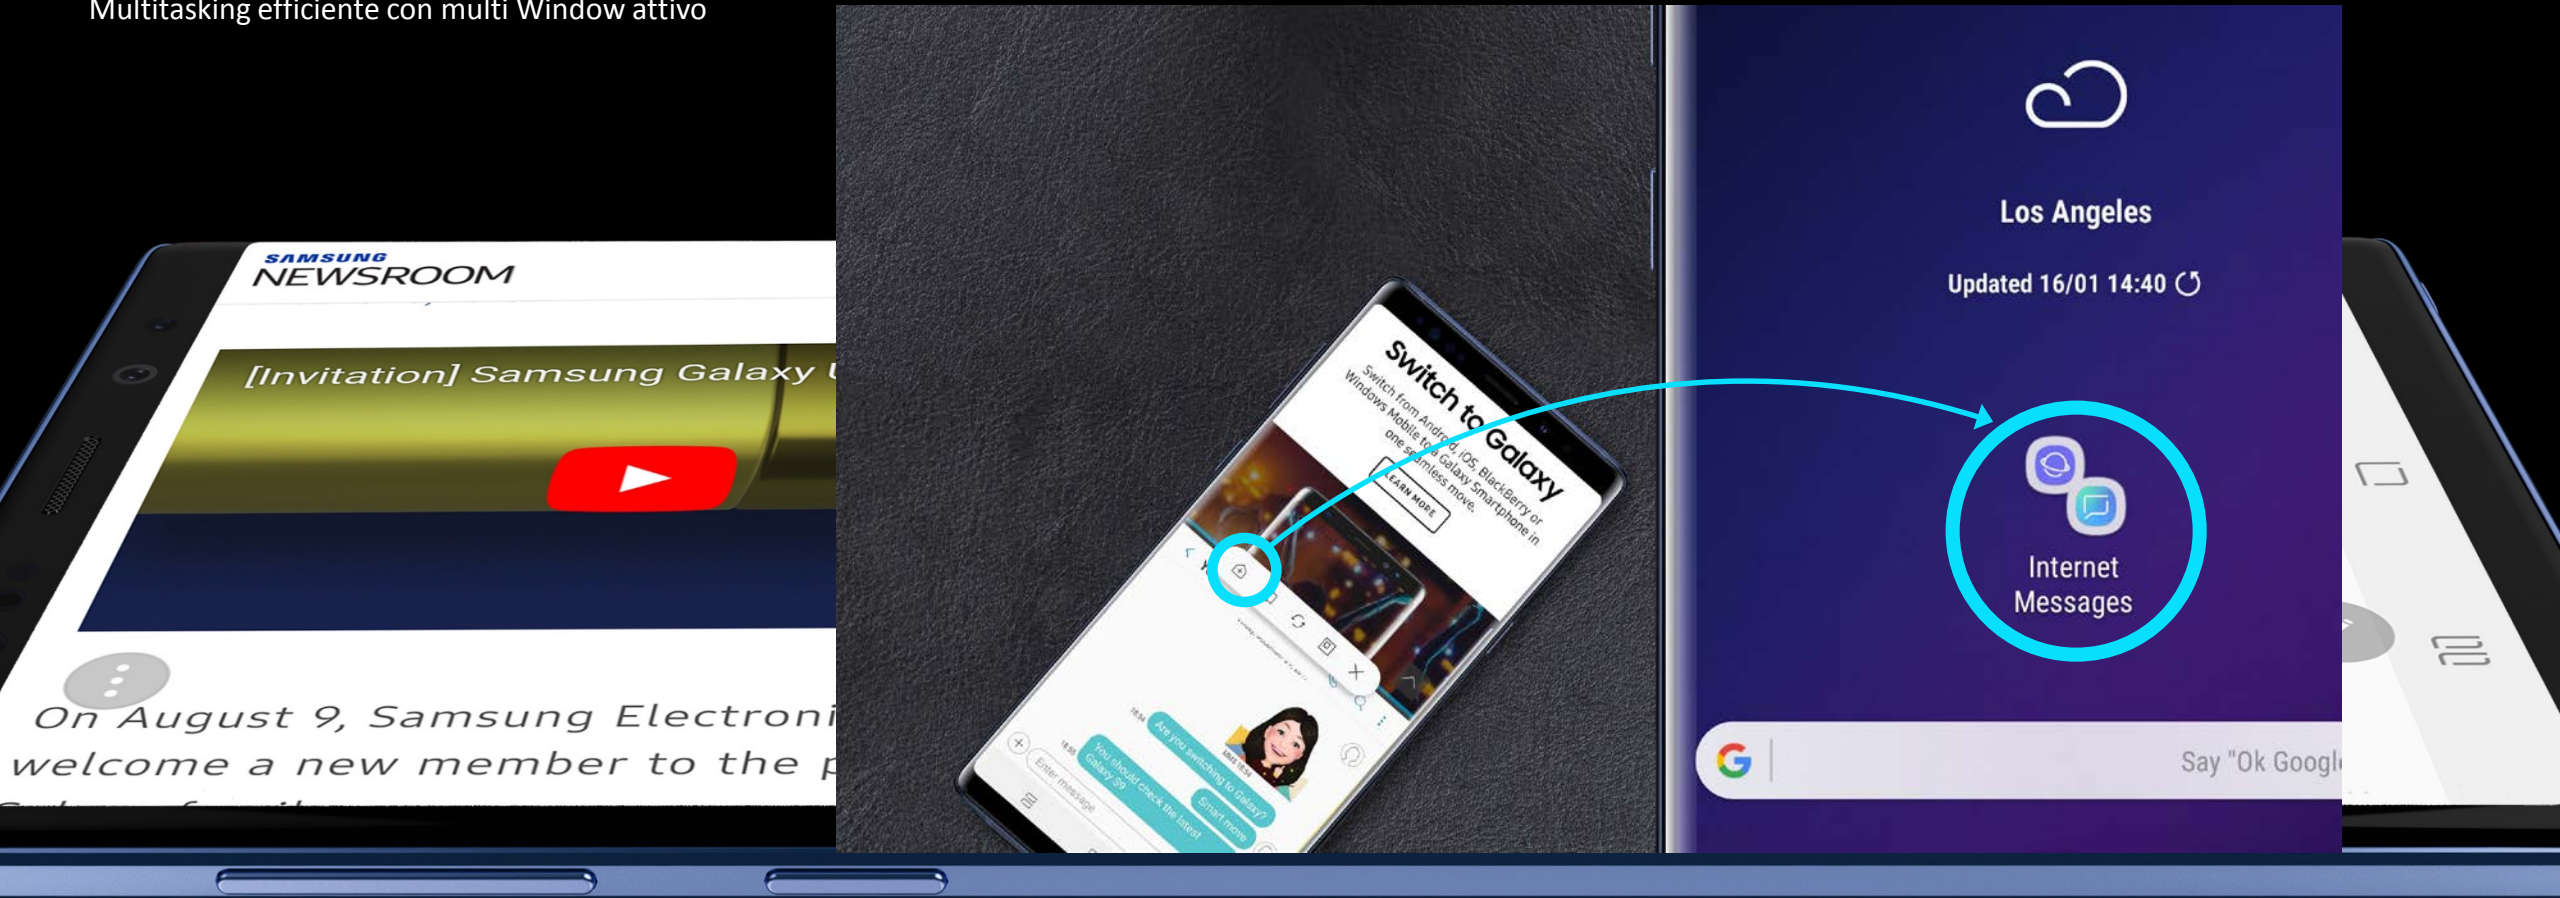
Multitasking efficiente con multi Window attivo

SAMSUNG
NEWSROOM

[Invitation] Samsung Galaxy

On August 9, Samsung Electroni
welcome a new member to the

Switch to Galaxy
Switch from Android, iOS, BlackBerry or Windows Mobile to a Galaxy Smartphone in one seamless move.
LEARN MORE

Are you switching to Galaxy?
Smart move
You should check the latest Galaxy S9
Enter message

Los Angeles
Updated 16/01 14:40

Internet
Messages

Say "Ok Googl